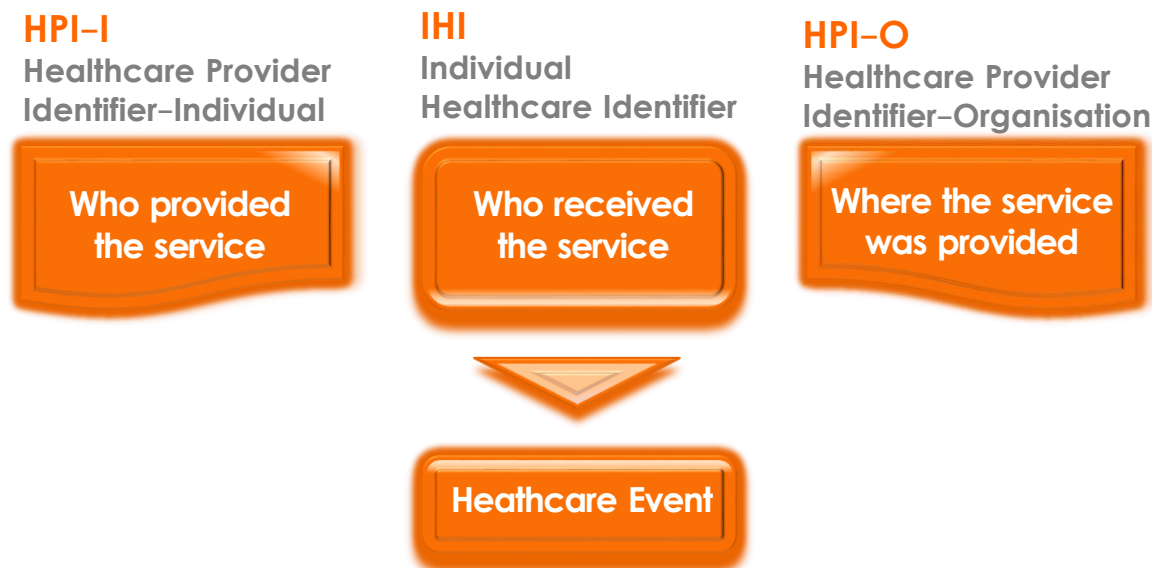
HPI–I
Healthcare Provider Identifier–Individual

Who provided the service

IHI
Individual Healthcare Identifier

Who received the service

HPI–O
Healthcare Provider Identifier–Organisation

Where the service was provided

Heathcare Event